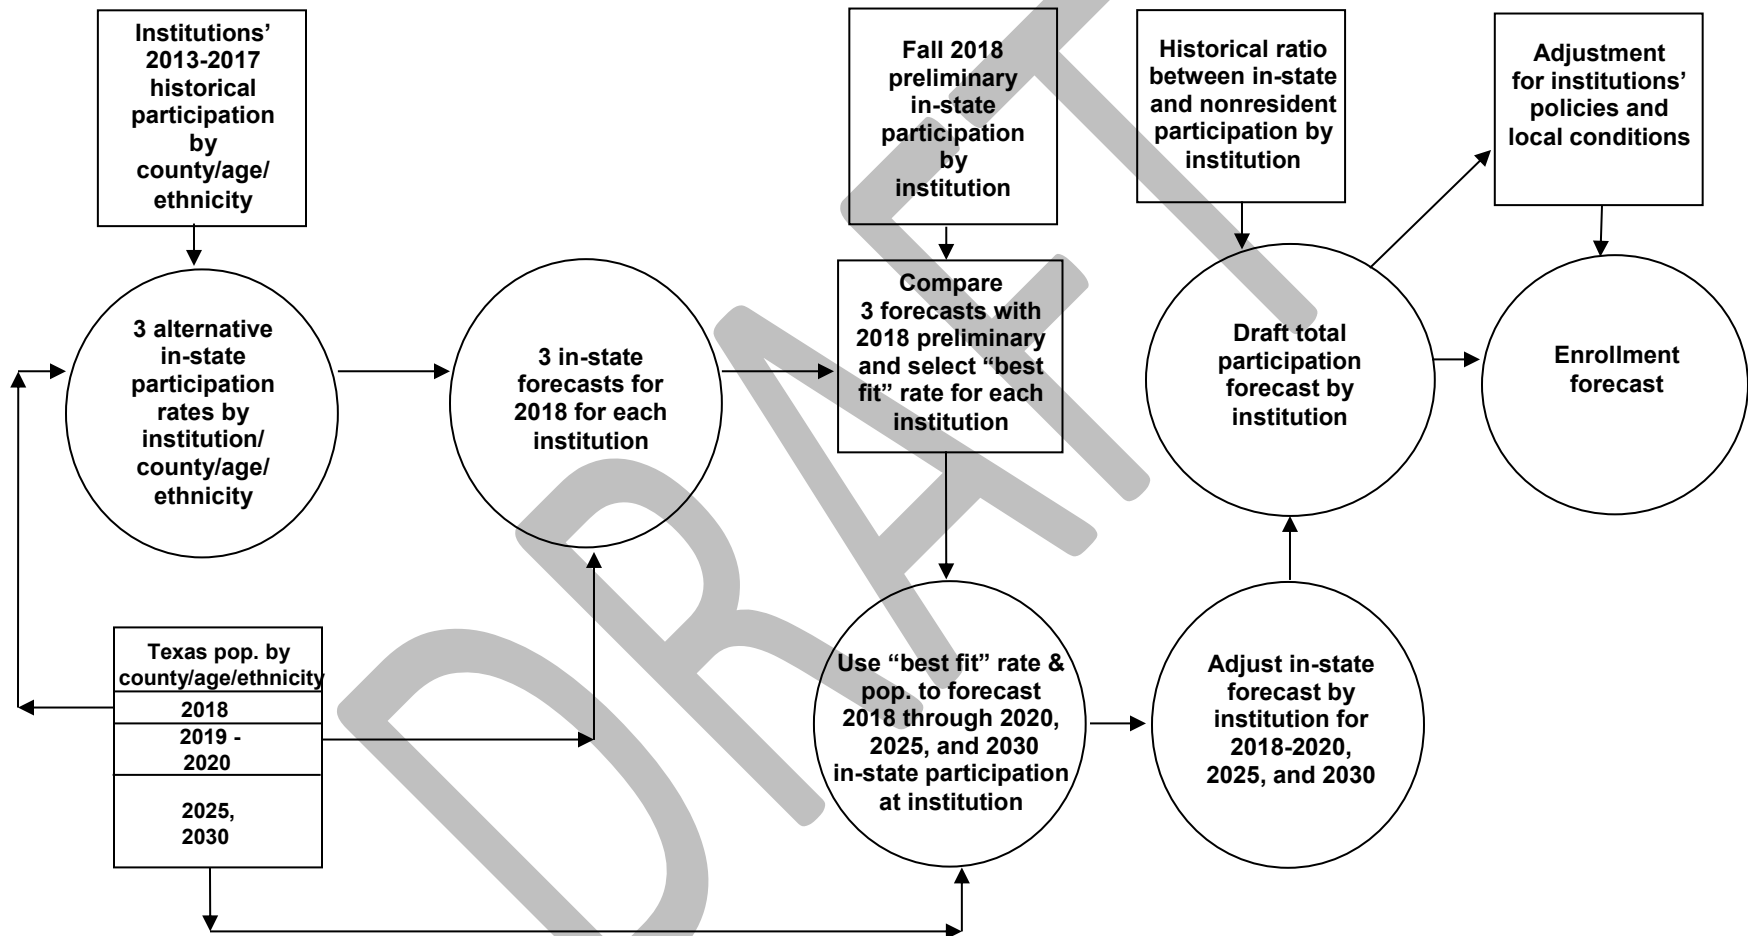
Institutions' 2013-2017 historical participation by county/age/ ethnicity

Fall 2018 preliminary in-state participation by institution

Historical ratio between in-state and nonresident participation by institution

Adjustment for institutions' policies and local conditions

3 alternative in-state participation rates by institution/ county/age/ ethnicity

3 in-state forecasts for 2018 for each institution

Compare 3 forecasts with 2018 preliminary and select "best fit" rate for each institution

Draft total participation forecast by institution

Enrollment forecast

Texas pop. by county/age/ethnicity

2018

2019 - 2020

2025, 2030

Use "best fit" rate & pop. to forecast 2018 through 2020, 2025, and 2030 in-state participation at institution

Adjust in-state forecast by institution for 2018-2020, 2025, and 2030

DRAFT